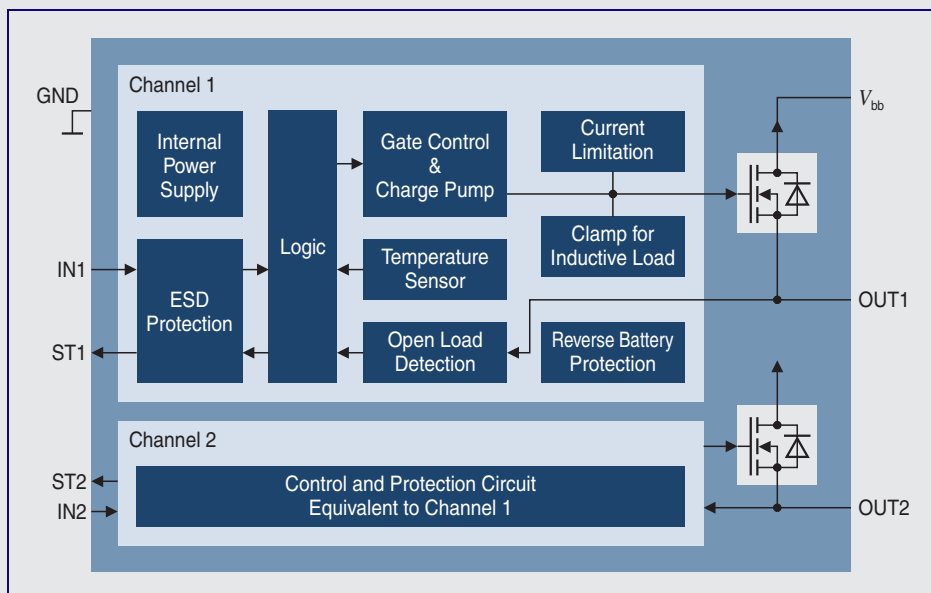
Channel 1

GND

$V_{bb}$

Internal Power Supply

Logic

Gate Control & Charge Pump

Current Limitation

Clamp for Inductive Load

IN1

ESD Protection

Temperature Sensor

OUT1

ST1

Open Load Detection

Reverse Battery Protection

Channel 2

ST2

IN2

Control and Protection Circuit Equivalent to Channel 1

OUT2